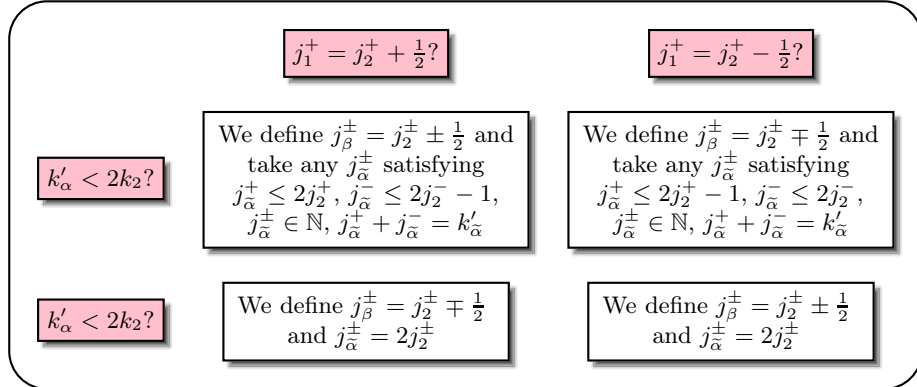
$j_1^+ = j_2^+ + \frac{1}{2}$?

$j_1^+ = j_2^+ - \frac{1}{2}$?

$k'_\alpha < 2k_2$?

We define $j_\beta^\pm = j_2^\pm \pm \frac{1}{2}$ and take any $j_{\tilde{\alpha}}^\pm$ satisfying $j_{\tilde{\alpha}}^+ \leq 2j_2^+$, $j_{\tilde{\alpha}}^- \leq 2j_2^- - 1$, $j_{\tilde{\alpha}}^\pm \in \mathbb{N}$, $j_{\tilde{\alpha}}^+ + j_{\tilde{\alpha}}^- = k'_\alpha$

We define $j_\beta^\pm = j_2^\pm \mp \frac{1}{2}$ and take any $j_{\tilde{\alpha}}^\pm$ satisfying $j_{\tilde{\alpha}}^+ \leq 2j_2^+ - 1$, $j_{\tilde{\alpha}}^- \leq 2j_2^-$, $j_{\tilde{\alpha}}^\pm \in \mathbb{N}$, $j_{\tilde{\alpha}}^+ + j_{\tilde{\alpha}}^- = k'_\alpha$

$k'_\alpha < 2k_2$?

We define $j_\beta^\pm = j_2^\pm \mp \frac{1}{2}$ and $j_{\tilde{\alpha}}^\pm = 2j_2^\pm$

We define $j_\beta^\pm = j_2^\pm \pm \frac{1}{2}$ and $j_{\tilde{\alpha}}^\pm = 2j_2^\pm$